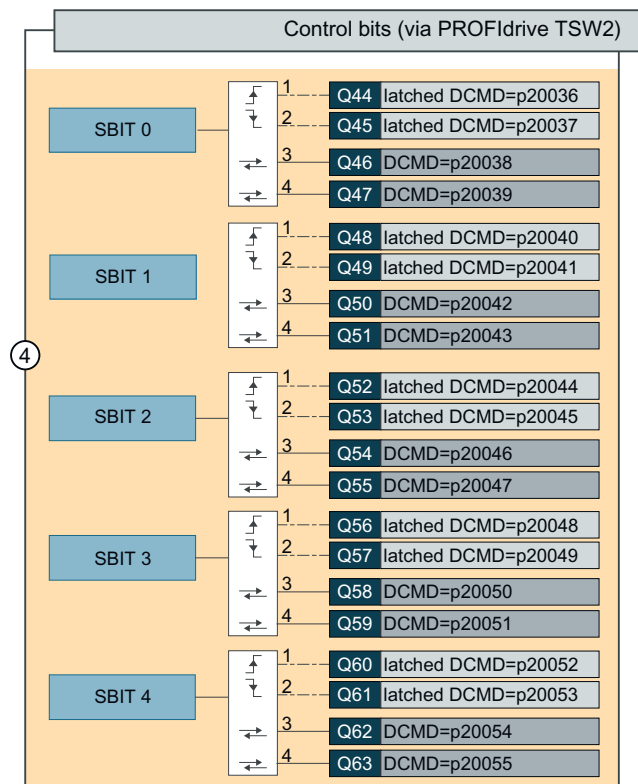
Control bits (via PROFIdrive TSW2)

4

SBIT 0
1 Q44 latched DCMD=p20036
2 Q45 latched DCMD=p20037
3 Q46 DCMD=p20038
4 Q47 DCMD=p20039

SBIT 1
1 Q48 latched DCMD=p20040
2 Q49 latched DCMD=p20041
3 Q50 DCMD=p20042
4 Q51 DCMD=p20043

SBIT 2
1 Q52 latched DCMD=p20044
2 Q53 latched DCMD=p20045
3 Q54 DCMD=p20046
4 Q55 DCMD=p20047

SBIT 3
1 Q56 latched DCMD=p20048
2 Q57 latched DCMD=p20049
3 Q58 DCMD=p20050
4 Q59 DCMD=p20051

SBIT 4
1 Q60 latched DCMD=p20052
2 Q61 latched DCMD=p20053
3 Q62 DCMD=p20054
4 Q63 DCMD=p20055